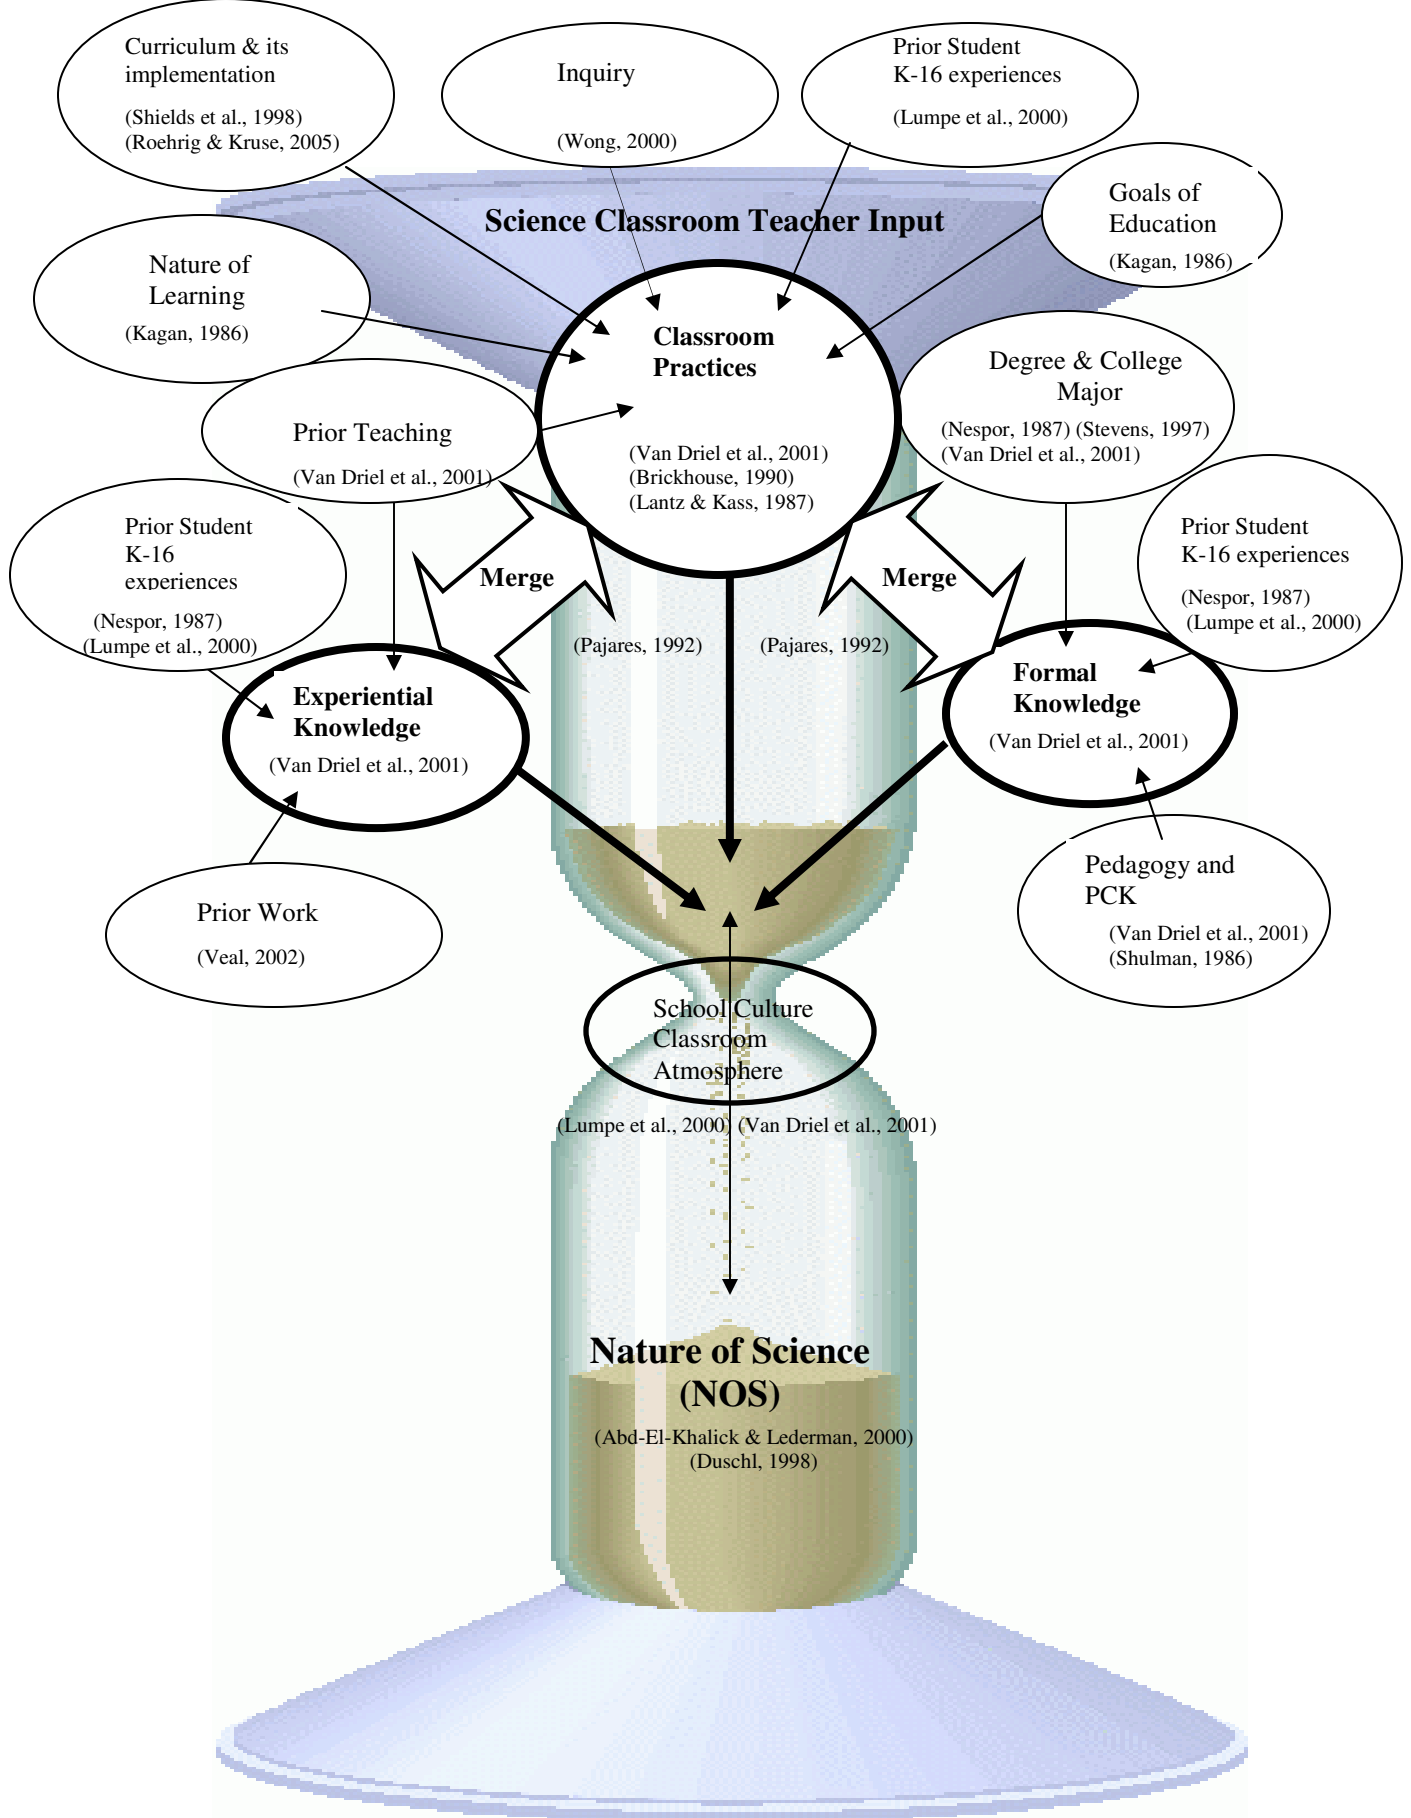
Curriculum & its implementation

(Shields et al., 1998)
(Roehrig & Kruse, 2005)

Inquiry

(Wong, 2000)

Prior Student
K-16 experiences

(Lumpe et al., 2000)

Goals of Education

(Kagan, 1986)

Science Classroom Teacher Input

Nature of Learning

(Kagan, 1986)

Classroom Practices

(Van Driel et al., 2001)
(Brickhouse, 1990)
(Lantz & Kass, 1987)

Degree & College Major

(Nespor, 1987) (Stevens, 1997)
(Van Driel et al., 2001)

Prior Teaching

(Van Driel et al., 2001)

Prior Student
K-16
experiences

(Nespor, 1987)
(Lumpe et al., 2000)

Merge

(Pajares, 1992)

Merge

(Pajares, 1992)

Prior Student
K-16 experiences

(Nespor, 1987)
(Lumpe et al., 2000)

Experiential Knowledge

(Van Driel et al., 2001)

Formal Knowledge

(Van Driel et al., 2001)

Prior Work

(Veal, 2002)

Pedagogy and PCK

(Van Driel et al., 2001)
(Shulman, 1986)

School Culture
Classroom
Atmosphere

(Lumpe et al., 2000) (Van Driel et al., 2001)

Nature of Science
(NOS)

(Abd-El-Khalick & Lederman, 2000)
(Duschl, 1998)